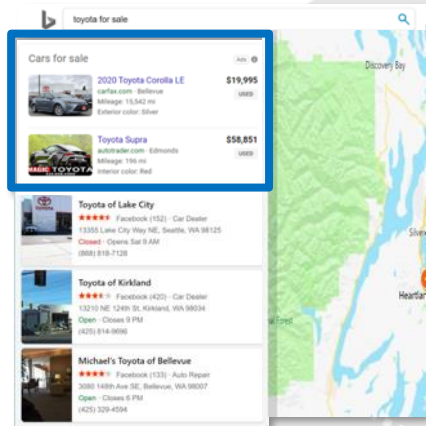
toyota for sale

Cars for sale

Ads

2020 Toyota Corolla LE
carfax.com · Bellevue
Mileage: 15,542 mi
Exterior color: Silver

$19,995
USED

Toyota Supra
autotrader.com · Edmonds
Mileage: 196 mi
Interior color: Red

$58,851
USED

MAGIC TOYOTA

Toyota of Lake City
Facebook (152) · Car Dealer
13355 Lake City Way NE, Seattle, WA 98125
Closed · Opens Sat 9 AM
(888) 818-7128

Toyota of Kirkland
Facebook (420) · Car Dealer
13210 NE 124th St, Kirkland, WA 98034
Open · Closes 9 PM
(425) 814-9696

Michael's Toyota of Bellevue
Facebook (133) · Auto Repair
3080 148th Ave SE, Bellevue, WA 98007
Open · Closes 6 PM
(425) 329-4594

Discovery Bay

Silve

Heartlan

Forest